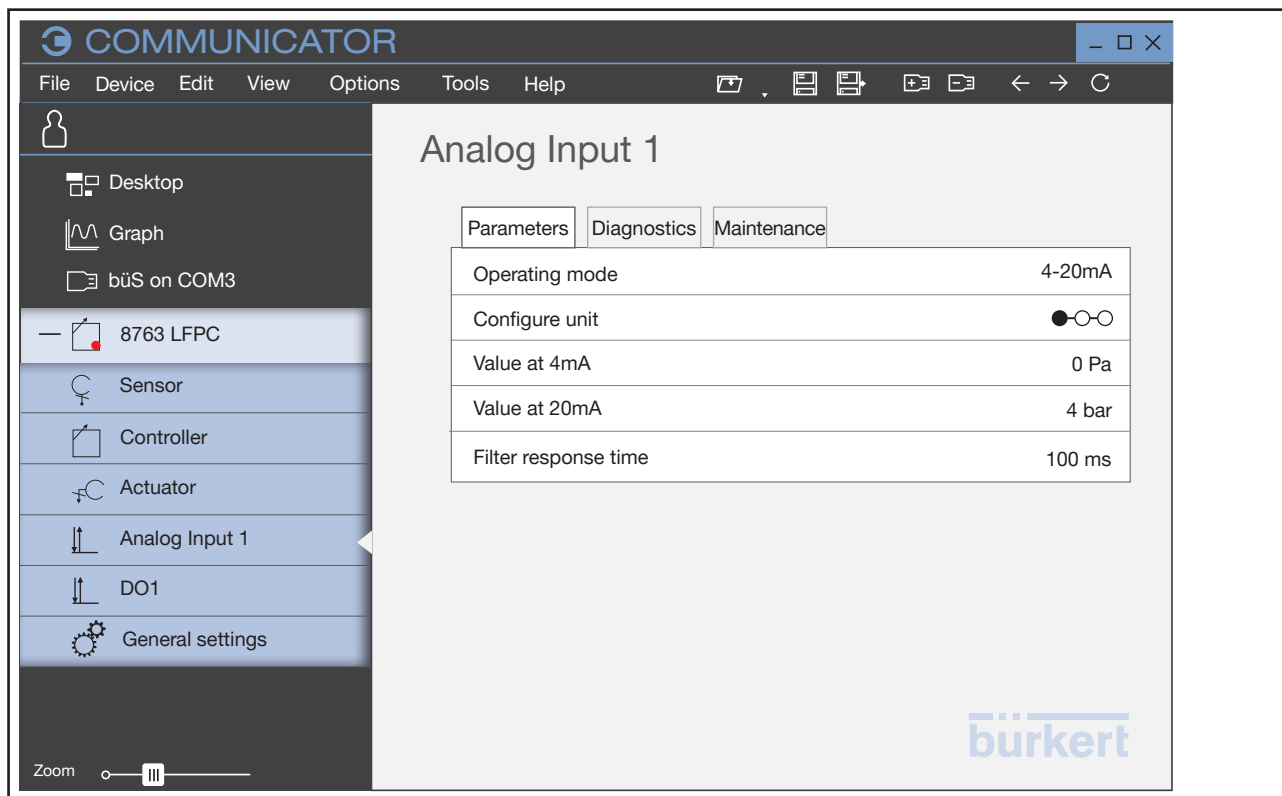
COMMUNICATOR

File Device Edit View Options Tools Help

Desktop

Graph

büS on COM3

8763 LFPC

Sensor

Controller

Actuator

Analog Input 1

DO1

General settings

Zoom

Analog Input 1

Parameters Diagnostics Maintenance

| | |
|---|---|
| Operating mode | 4-20mA |
| Configure unit | ●○○ |
| Value at 4mA | 0 Pa |
| Value at 20mA | 4 bar |
| Filter response time | 100 ms |

bürkert